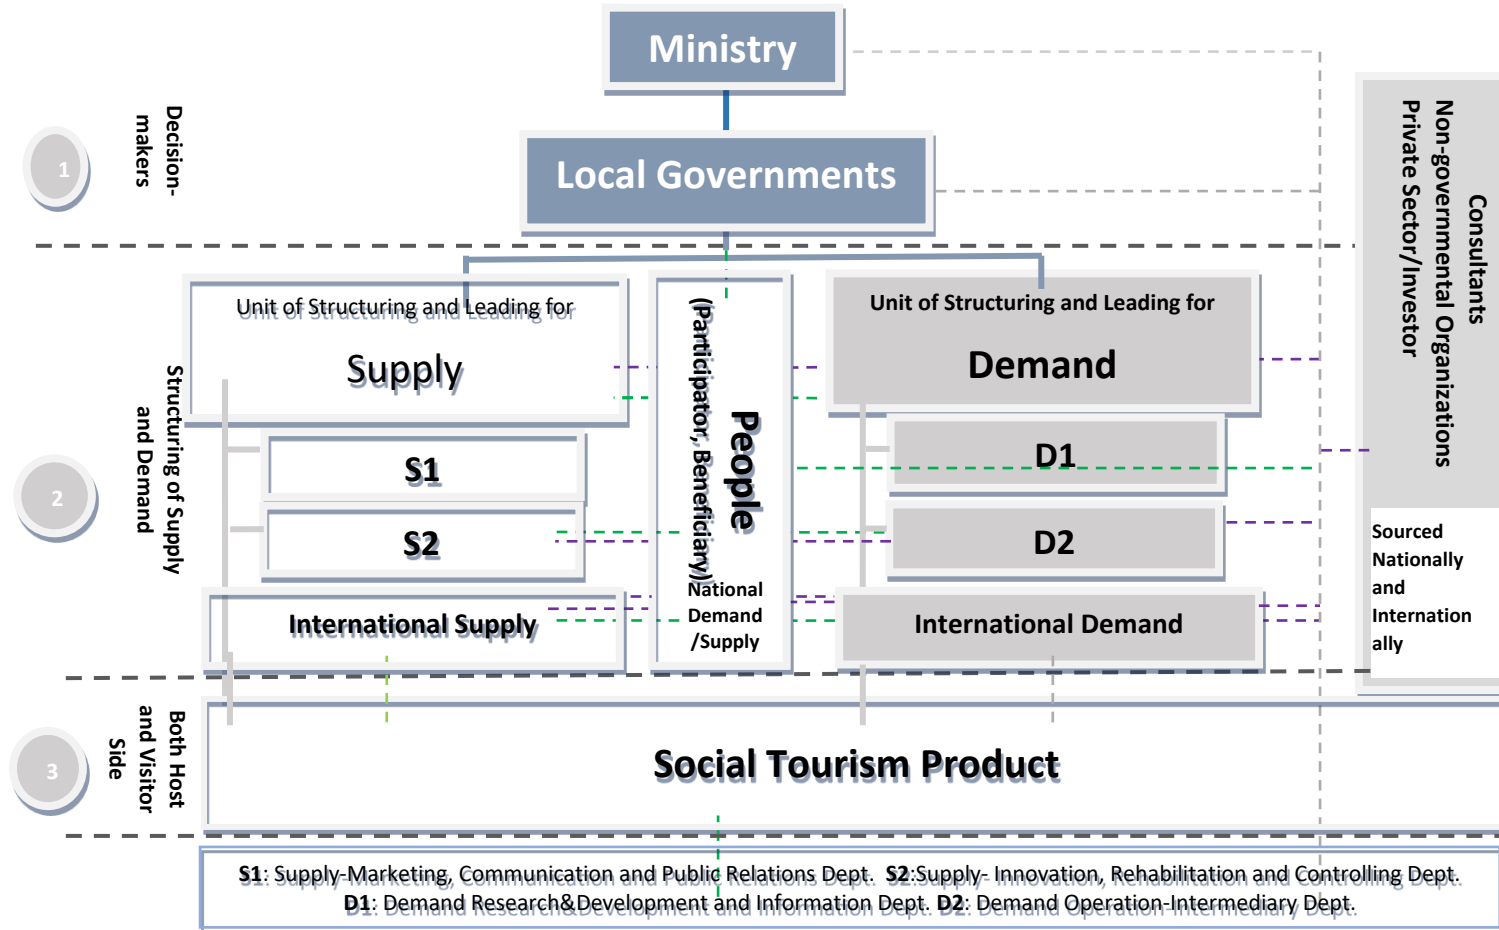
Ministry

1

Decision-makers

Local Governments

Consultants
Non-governmental Organizations
Private Sector/Investor

Unit of Structuring and Leading for

Supply

People
(Participator, Beneficiary)

Unit of Structuring and Leading for

Demand

2

Structuring of Supply and Demand

S1

D1

S2

D2

Sourced Nationally and Internationally

International Supply

National Demand /Supply

International Demand

3

Both Host and Visitor Side

Social Tourism Product

S1: Supply-Marketing, Communication and Public Relations Dept. S2:Supply- Innovation, Rehabilitation and Controlling Dept.
D1: Demand Research&Development and Information Dept. D2: Demand Operation-Intermediary Dept.